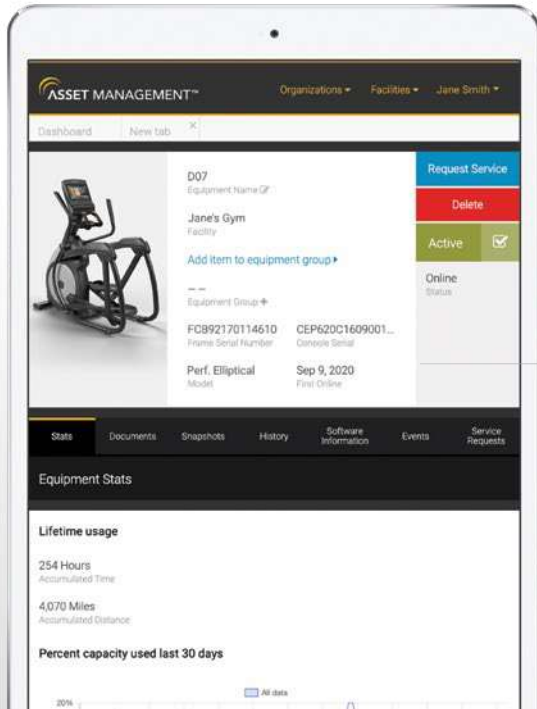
ASSET MANAGEMENT™

Organizations ▾ Facilities ▾ Jane Smith ▾

Dashboard New tab ×

D07
Equipment Name

Jane's Gym
Facility

Add item to equipment group ▸

– –
Equipment Group +

FC892170114610
Frame Serial Number

CEP620C1609001...
Console Serial

Perf. Elliptical
Model

Sep 9, 2020
First Online

Request Service

Delete

Active

Online
Status

Stats Documents Snapshots History Software Information Events Service Requests

Equipment Stats

Lifetime usage

254 Hours
Accumulated Time

4,070 Miles
Accumulated Distance

Percent capacity used last 30 days

All data

20%